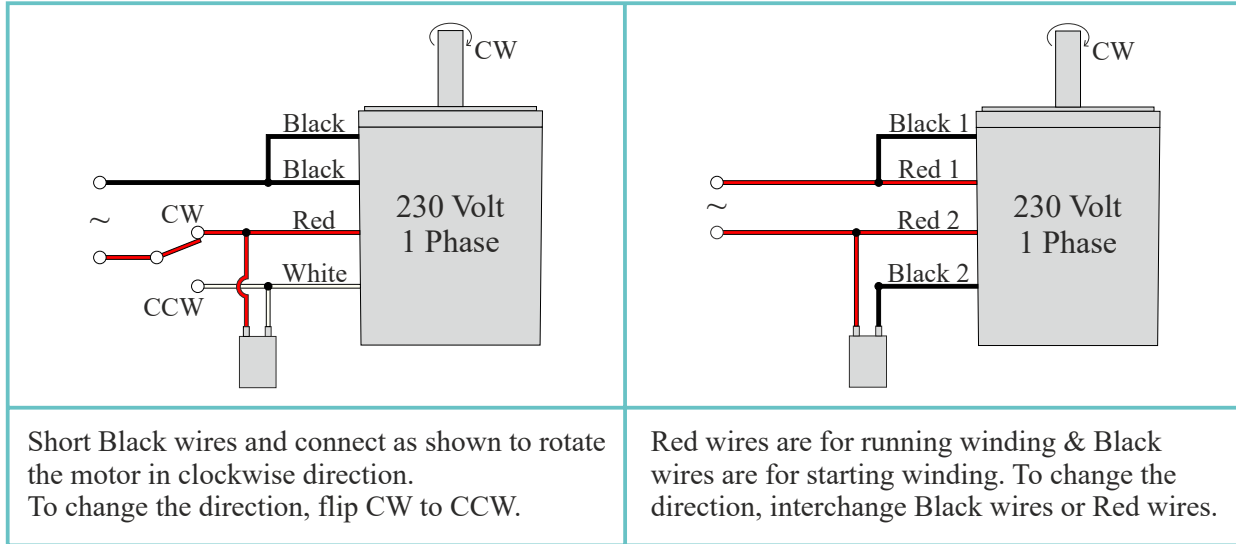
| CW Black Black ~ CW Red White CCW 230 Volt 1 Phase | CW Black 1 Red 1 ~ Red 2 Black 2 230 Volt 1 Phase |
|---|---|
| Short Black wires and connect as shown to rotate the motor in clockwise direction. To change the direction, flip CW to CCW. | Red wires are for running winding & Black wires are for starting winding. To change the direction, interchange Black wires or Red wires. |